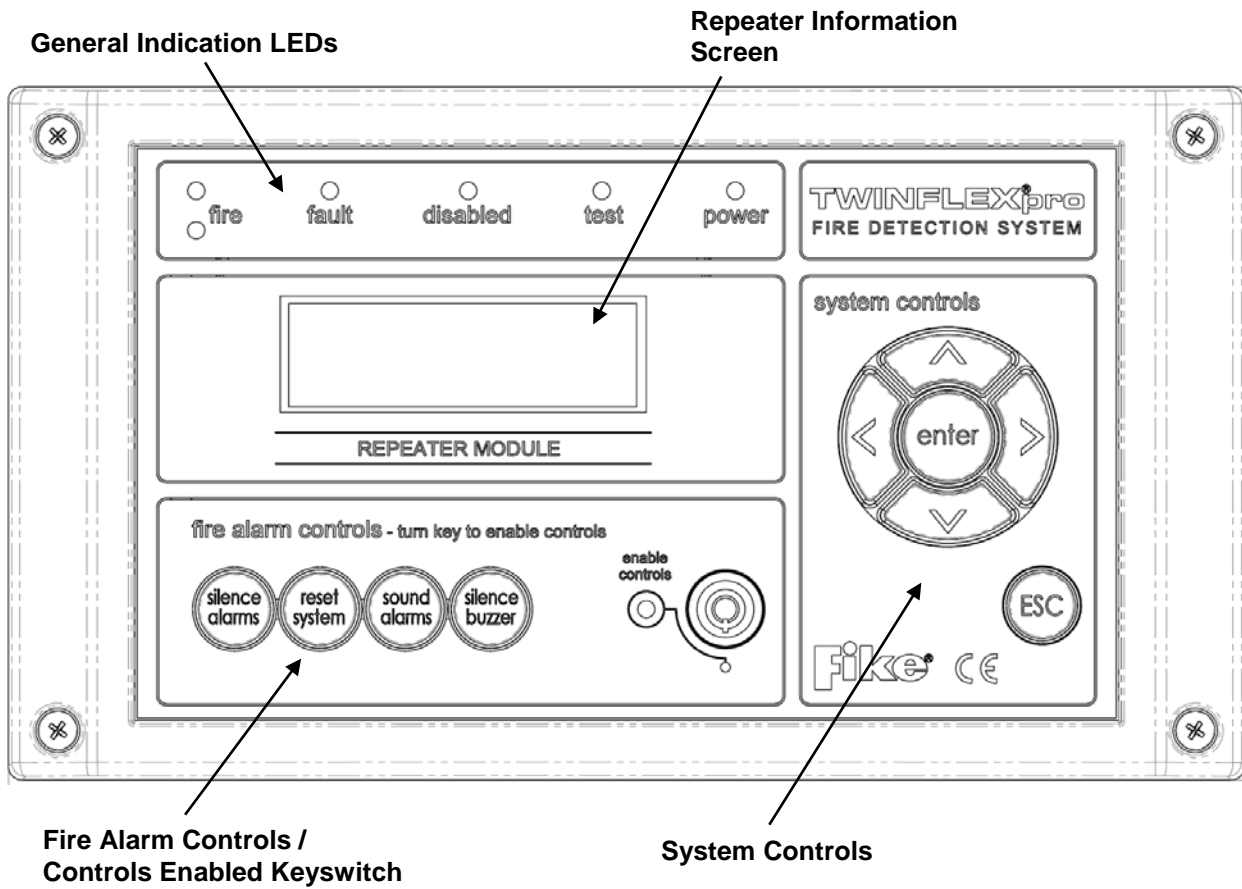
General Indication LEDs

Repeater Information Screen

fire fault disabled test power

TWINFLEX®pro
FIRE DETECTION SYSTEM

REPEATER MODULE

system controls

enter

ESC

fire alarm controls - turn key to enable controls

silence alarms

reset system

sound alarms

silence buzzer

enable controls

Fike® CE

Fire Alarm Controls / Controls Enabled Keyswitch

System Controls